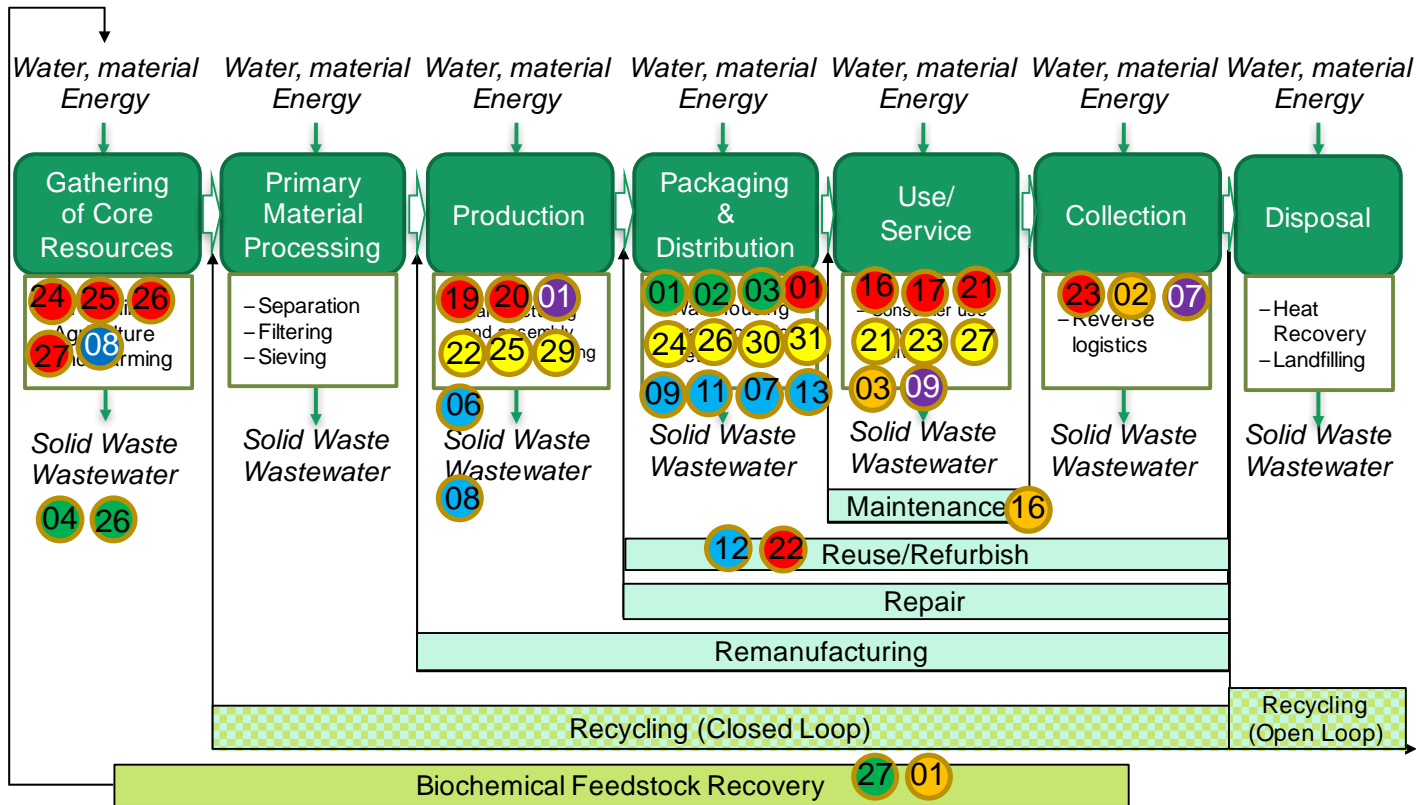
Water, material Energy

Gathering of Core Resources

24 25 26
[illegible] Agriculture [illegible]arming
27 08

Solid Waste Wastewater

04 26

Water, material Energy

Primary Material Processing

– Separation
– Filtering
– Sieving

Solid Waste Wastewater

Water, material Energy

Production

19 20 01
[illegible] and assembly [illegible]ng
22 25 29
06

Solid Waste Wastewater

08

Water, material Energy

Packaging & Distribution

01 02 03 01
24 26 30 31
09 11 07 13

Solid Waste Wastewater

Water, material Energy

Use/ Service

16 17 21
– Consumer use
21 23 27
03 09

Solid Waste Wastewater

Water, material Energy

Collection

23 02 07
– Reverse logistics

Solid Waste Wastewater

Water, material Energy

Disposal

– Heat Recovery
– Landfilling

Solid Waste Wastewater

Maintenance 16

12 22 Reuse/Refurbish

Repair

Remanufacturing

Recycling (Closed Loop)

Recycling (Open Loop)

Biochemical Feedstock Recovery 27 01